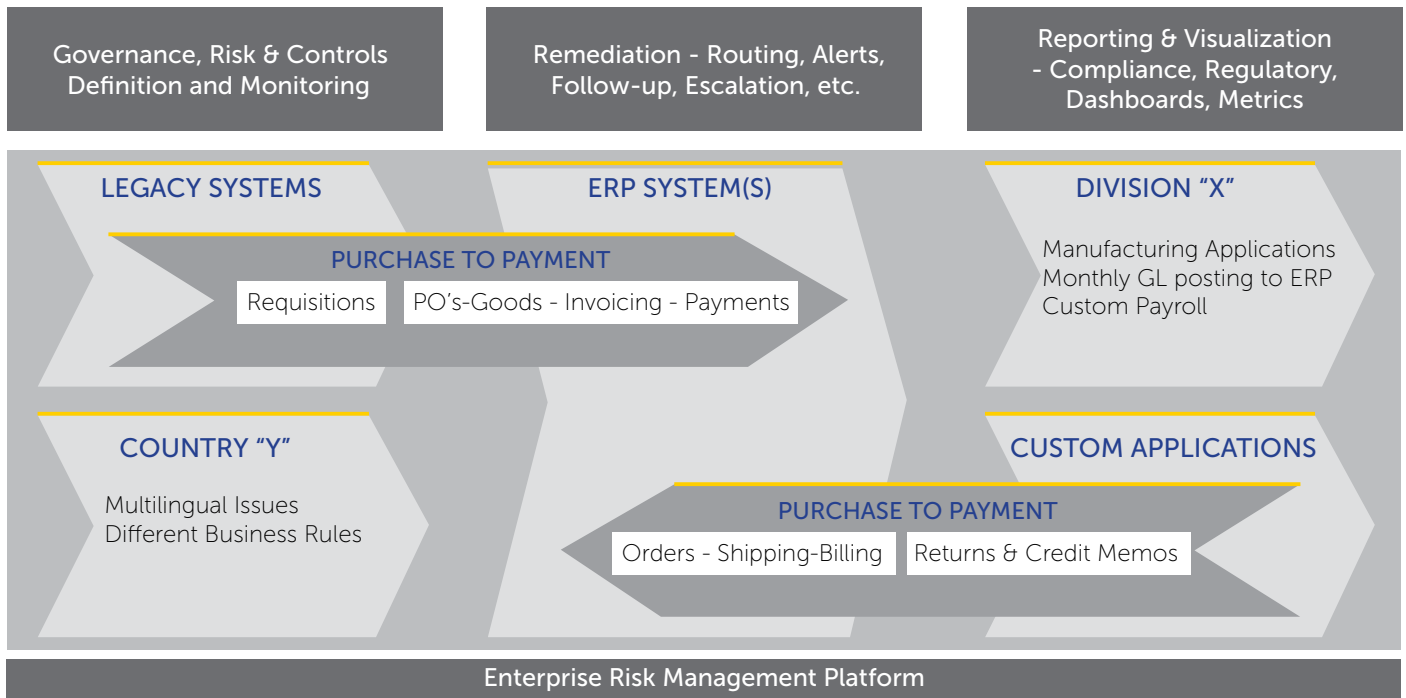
Governance, Risk & Controls Definition and Monitoring

Remediation - Routing, Alerts, Follow-up, Escalation, etc.

Reporting & Visualization - Compliance, Regulatory, Dashboards, Metrics

LEGACY SYSTEMS

ERP SYSTEM(S)

DIVISION "X"

Manufacturing Applications
Monthly GL posting to ERP
Custom Payroll

PURCHASE TO PAYMENT

Requisitions

PO's-Goods - Invoicing - Payments

COUNTRY "Y"

Multilingual Issues
Different Business Rules

CUSTOM APPLICATIONS

PURCHASE TO PAYMENT

Orders - Shipping-Billing

Returns & Credit Memos

Enterprise Risk Management Platform